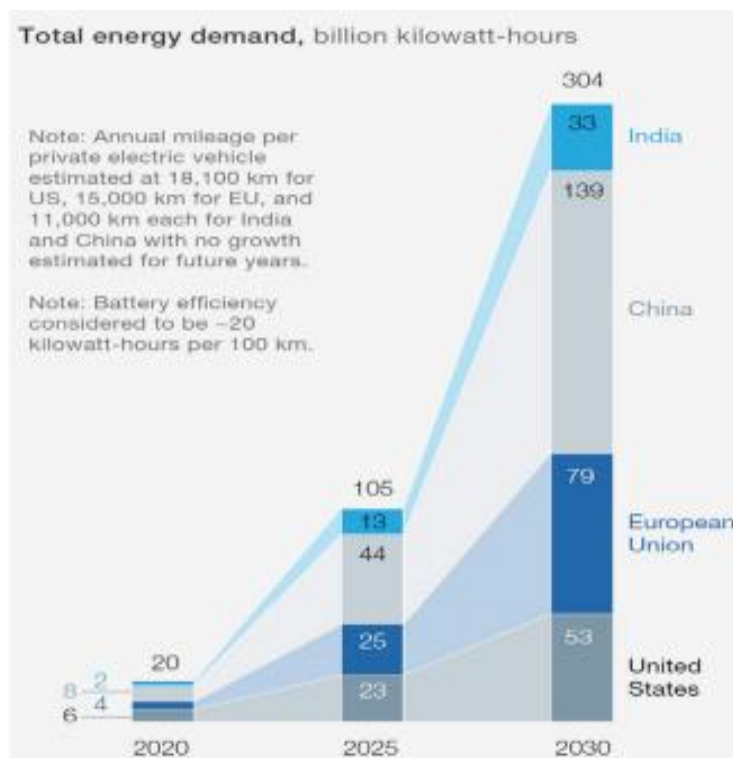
Total energy demand, billion kilowatt-hours

Note: Annual mileage per private electric vehicle estimated at 18,100 km for US, 15,000 km for EU, and 11,000 km each for India and China with no growth estimated for future years.

Note: Battery efficiency considered to be ~20 kilowatt-hours per 100 km.

| | 2020 | 2025 | 2030 |
|---|---|---|---|
| Total | 20 | 105 | 304 |
| India | 2 | 13 | 33 |
| China | 8 | 44 | 139 |
| European Union | 4 | 25 | 79 |
| United States | 6 | 23 | 53 |

India

China

European Union

United States

2020

2025

2030